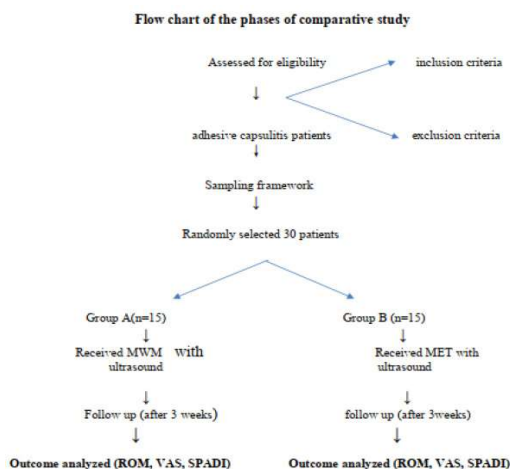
Flow chart of the phases of comparative study

Assessed for eligibility

inclusion criteria

exclusion criteria

adhesive capsulitis patients

Sampling framework

Randomly selected 30 patients

Group A(n=15)

Received MWM with ultrasound

Follow up (after 3 weeks)

Outcome analyzed (ROM, VAS, SPADI)

Group B (n=15)

Received MET with ultrasound

follow up (after 3weeks)

Outcome analyzed (ROM, VAS, SPADI)